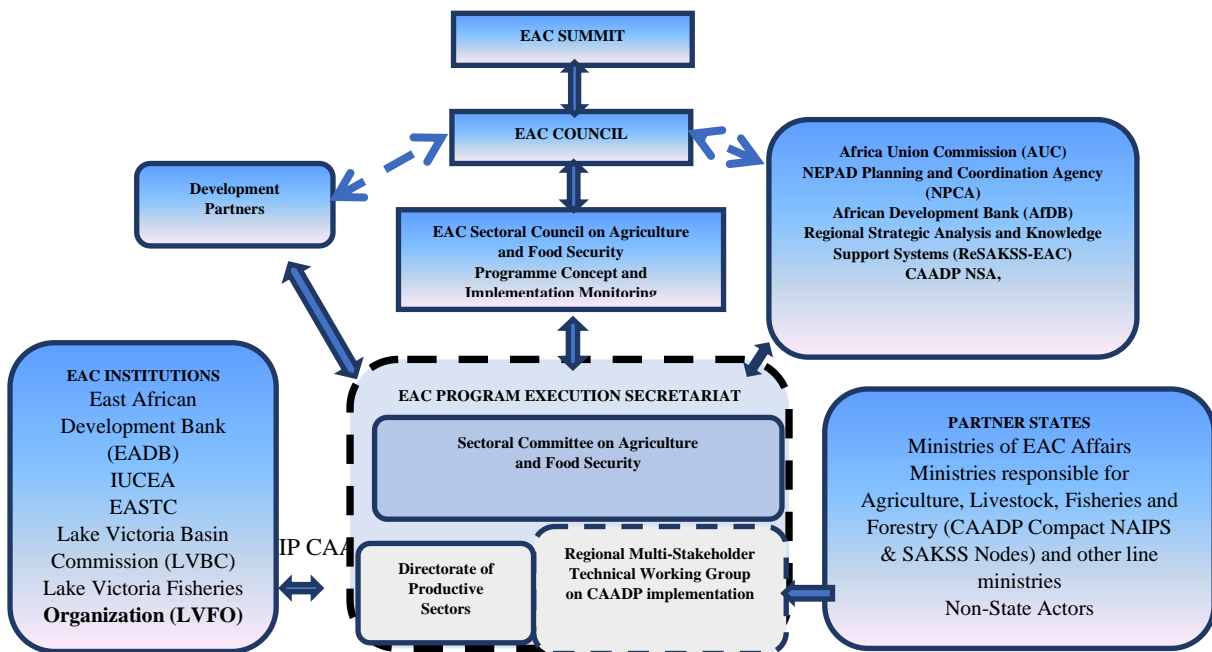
EAC SUMMIT

EAC COUNCIL

Development Partners

Africa Union Commission (AUC)
NEPAD Planning and Coordination Agency (NPCA)
African Development Bank (AfDB)
Regional Strategic Analysis and Knowledge Support Systems (ReSAKSS-EAC)
CAADP NSA,

EAC Sectoral Council on Agriculture and Food Security
Programme Concept and Implementation Monitoring

EAC INSTITUTIONS
East African Development Bank (EADB)
IUCEA
EASTC
Lake Victoria Basin Commission (LVBC)
Lake Victoria Fisheries Organization (LVFO)

IP CAA

EAC PROGRAM EXECUTION SECRETARIAT

Sectoral Committee on Agriculture and Food Security

Directorate of Productive Sectors

Regional Multi-Stakeholder Technical Working Group on CAADP implementation

PARTNER STATES
Ministries of EAC Affairs
Ministries responsible for Agriculture, Livestock, Fisheries and Forestry (CAADP Compact NAIPS & SAKSS Nodes) and other line ministries
Non-State Actors